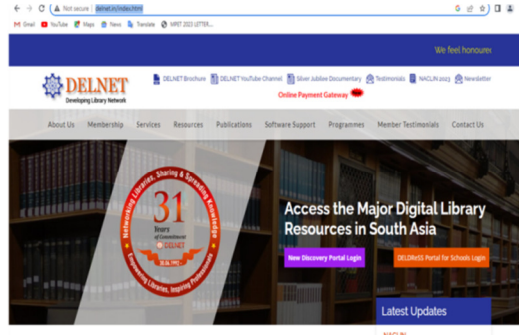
Not secure | delnet.in/index.html

Gmail YouTube Maps News Translate MPET 2023 LETTER...

We feel honoure

DELNET
Developing Library Network

DELNET Brochure DELNET YouTube Channel Silver Jubilee Documentary Testimonials NACLIN 2023 Newsletter

Online Payment Gateway New

About Us Membership Services Resources Publications Software Support Programmes Member Testimonials Contact Us

Networking Libraries, Sharing & Spreading Knowledge
31 Years of Commitment
DELNET
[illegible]
Empowering Libraries, Inspiring Professionals

Access the Major Digital Library Resources in South Asia

New Discovery Portal Login

DELDReSS Portal for Schools Login

Latest Updates

NACLIN